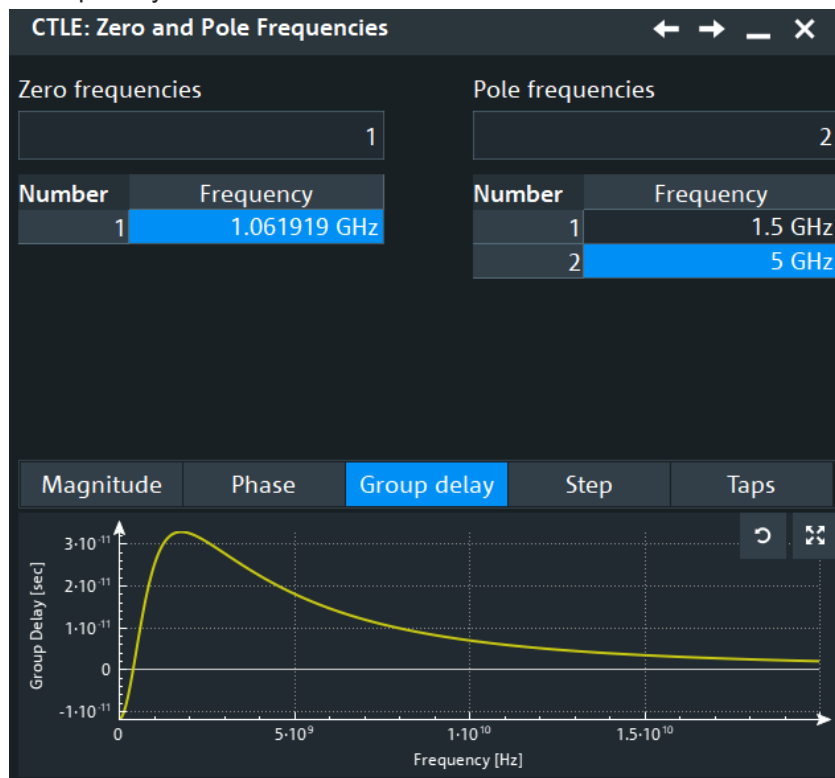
CTLE: Zero and Pole Frequencies

Zero frequencies

1

| Number | Frequency |
|---|---|
| 1 | 1.061919 GHz |

Pole frequencies

2

| Number | Frequency |
|---|---|
| 1 | 1.5 GHz |
| 2 | 5 GHz |

Magnitude | Phase | Group delay | Step | Taps

$3\cdot10^{-11}$
$2\cdot10^{-11}$
$1\cdot10^{-11}$
0
$-1\cdot10^{-11}$

Group Delay [sec]

0
$5\cdot10^{9}$
$1\cdot10^{10}$
$1.5\cdot10^{10}$

Frequency [Hz]